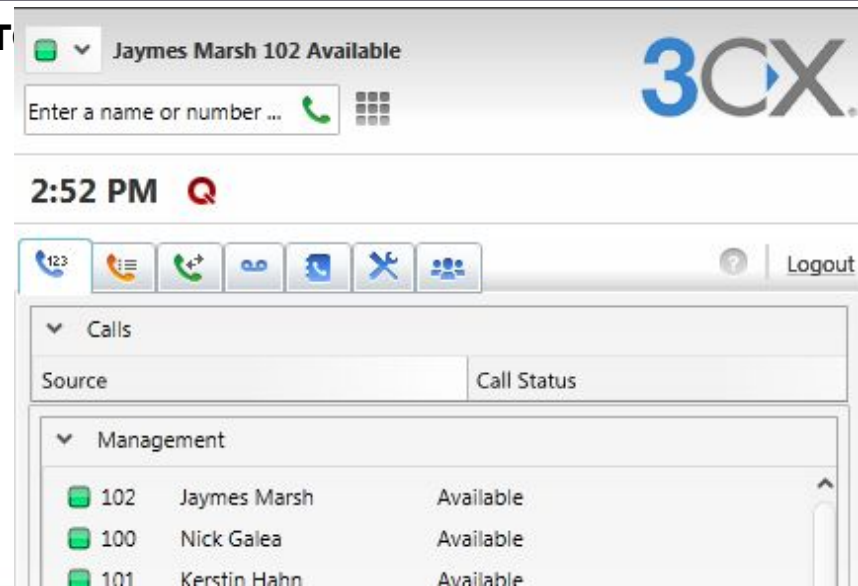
T
Jaymes Marsh 102 Available
Enter a name or number ...
3CX
2:52 PM Q
123
Logout
Calls
| Source | Call Status |
|---|---|

Management
102 Jaymes Marsh Available
100 Nick Galea Available
101 Kerstin Hahn Available